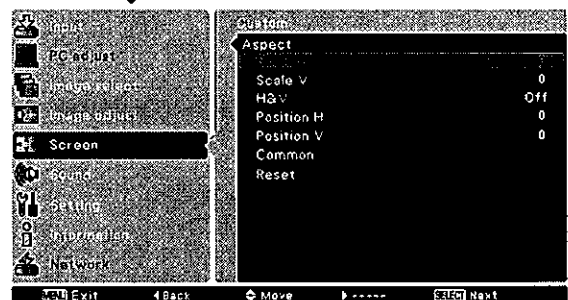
Input
PC adjust
Image select
Image adjust
Screen
Sound
Setting
Information
Network

Custom
Aspect
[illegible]
Scale V 0
H&V Off
Position H 0
Position V 0
Common
Reset

MENU Exit ◀ Back ⬍ Move ▶ ----- SELECT Next